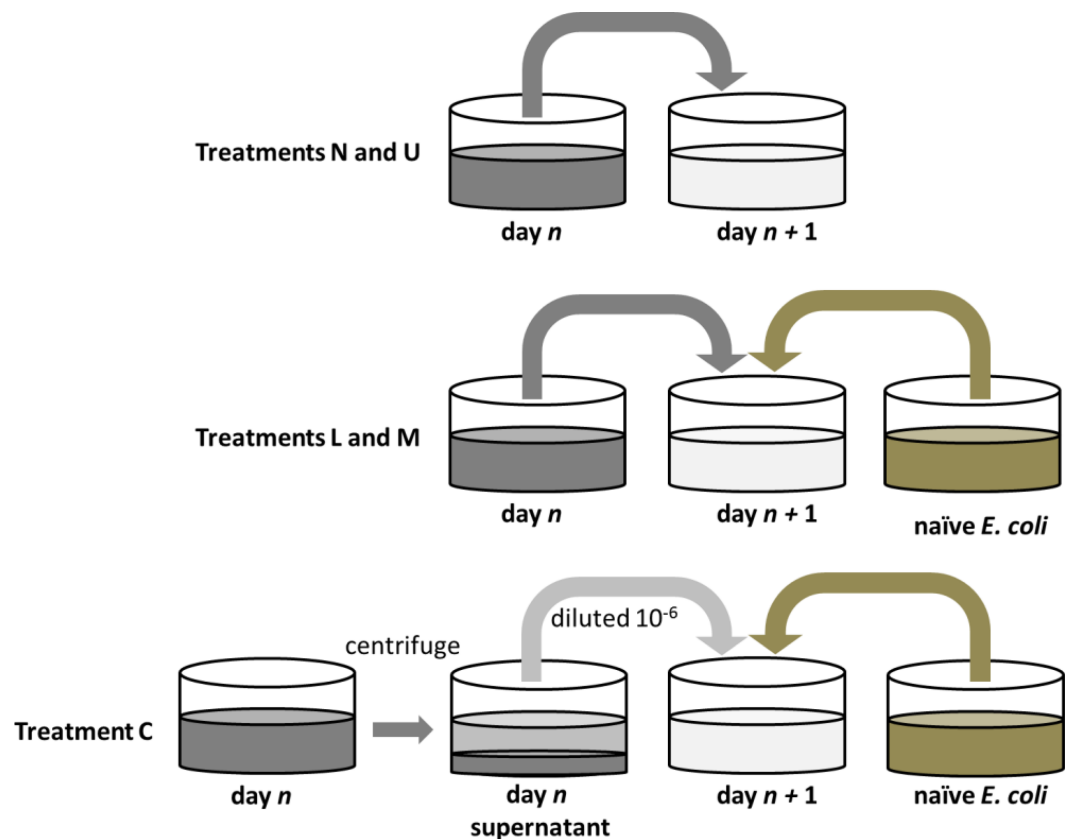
Treatments N and U

day *n*

day *n* + 1

Treatments L and M

day *n*

day *n* + 1

naïve *E. coli*

centrifuge

diluted $10^{-6}$

Treatment C

day *n*

day *n* supernatant

day *n* + 1

naïve *E. coli*